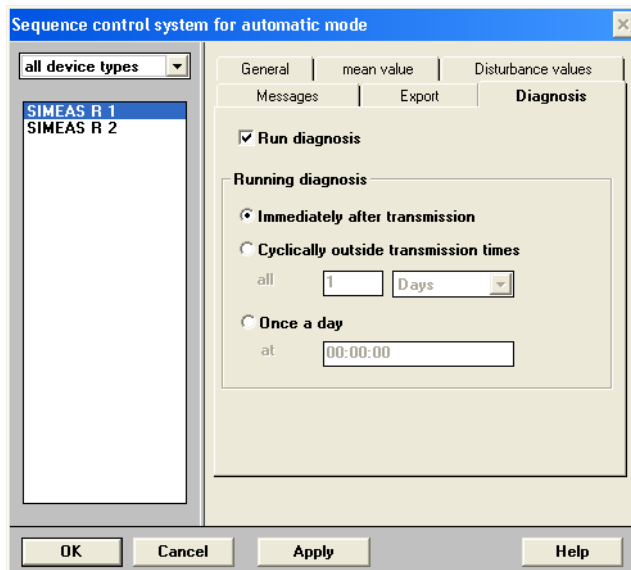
Sequence control system for automatic mode

all device types

SIMEAS R 1
SIMEAS R 2

General | mean value | Disturbance values
Messages | Export | Diagnosis

Run diagnosis

Running diagnosis

Immediately after transmission

Cyclically outside transmission times

all 1 Days

Once a day

at 00:00:00

OK Cancel Apply Help